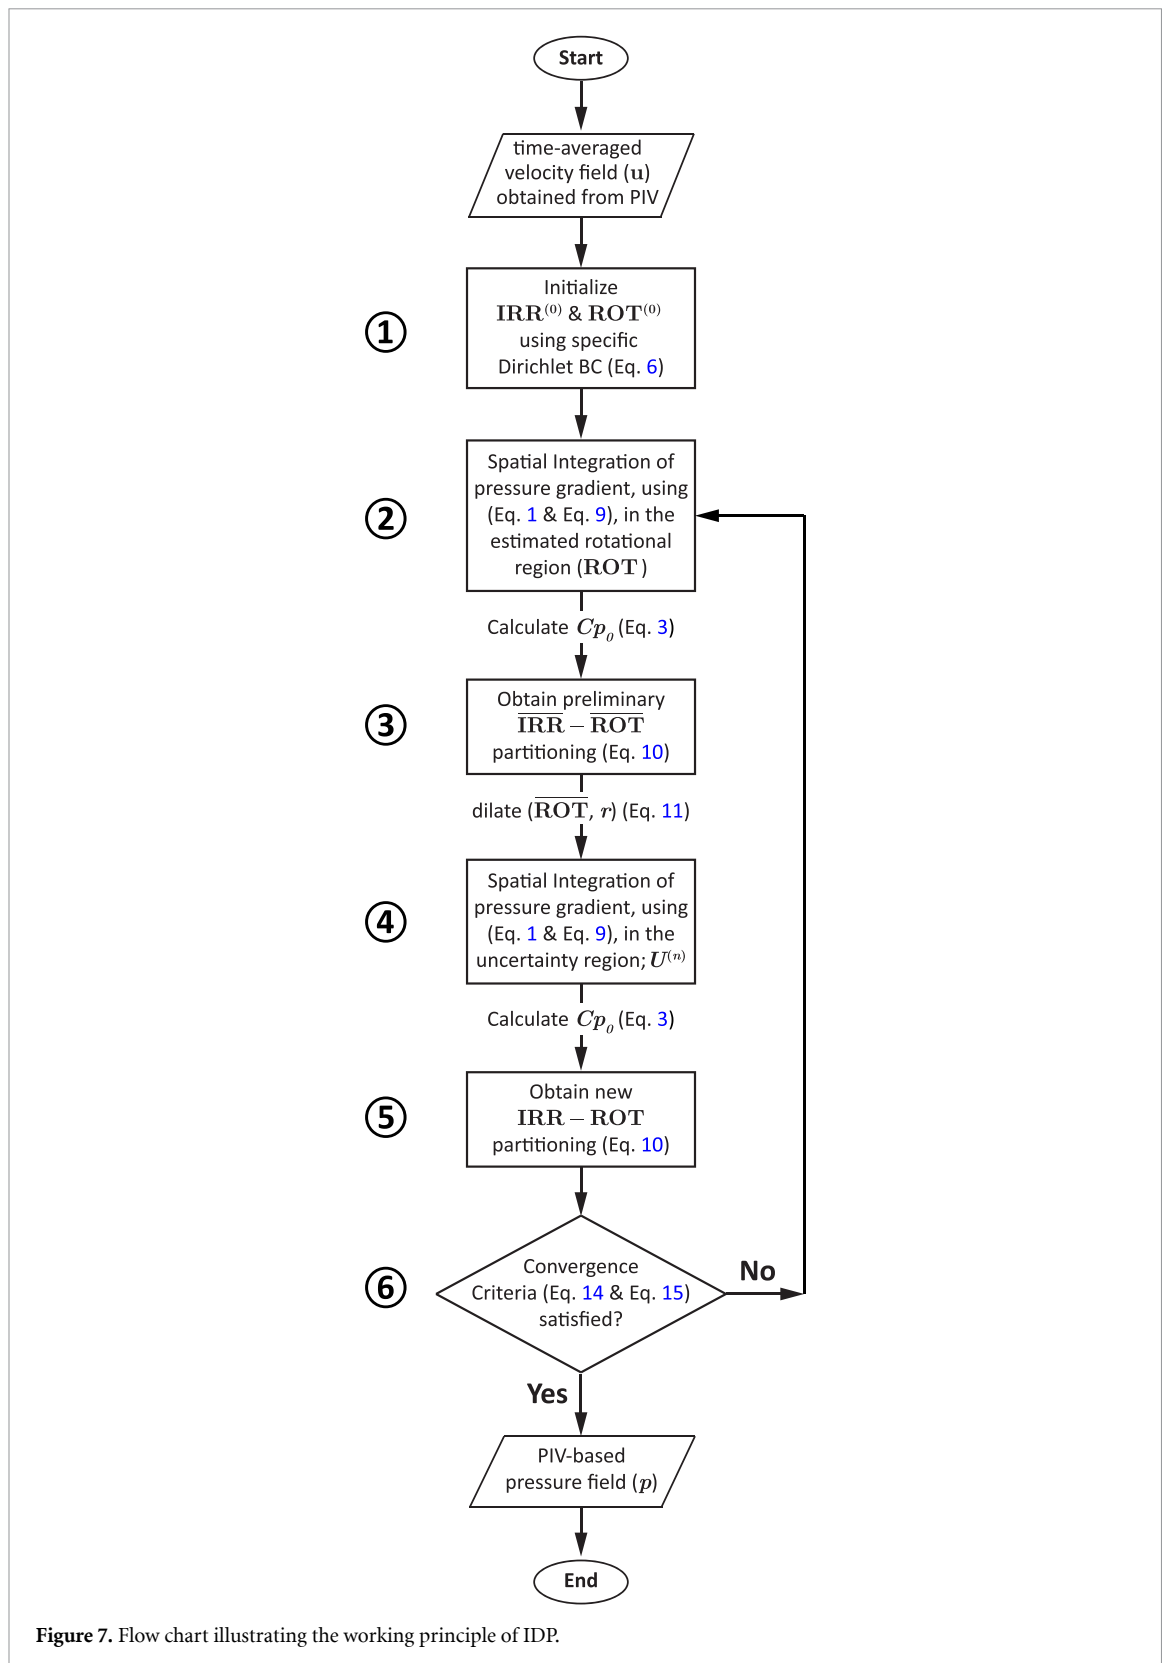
Start

time-averaged velocity field $(\mathbf{u})$ obtained from PIV

①

Initialize $\mathbf{IRR}^{(0)}$ & $\mathbf{ROT}^{(0)}$ using specific Dirichlet BC (Eq. 6)

②

Spatial Integration of pressure gradient, using (Eq. 1 & Eq. 9), in the estimated rotational region $(\mathbf{ROT})$

Calculate $Cp_0$ (Eq. 3)

③

Obtain preliminary $\overline{\mathbf{IRR}} - \overline{\mathbf{ROT}}$ partitioning (Eq. 10)

dilate $(\overline{\mathbf{ROT}}, r)$ (Eq. 11)

④

Spatial Integration of pressure gradient, using (Eq. 1 & Eq. 9), in the uncertainty region; $\boldsymbol{U}^{(n)}$

Calculate $Cp_0$ (Eq. 3)

⑤

Obtain new $\mathbf{IRR} - \mathbf{ROT}$ partitioning (Eq. 10)

⑥

Convergence Criteria (Eq. 14 & Eq. 15) satisfied?

No

Yes

PIV-based pressure field $(p)$

End

**Figure 7.** Flow chart illustrating the working principle of IDP.